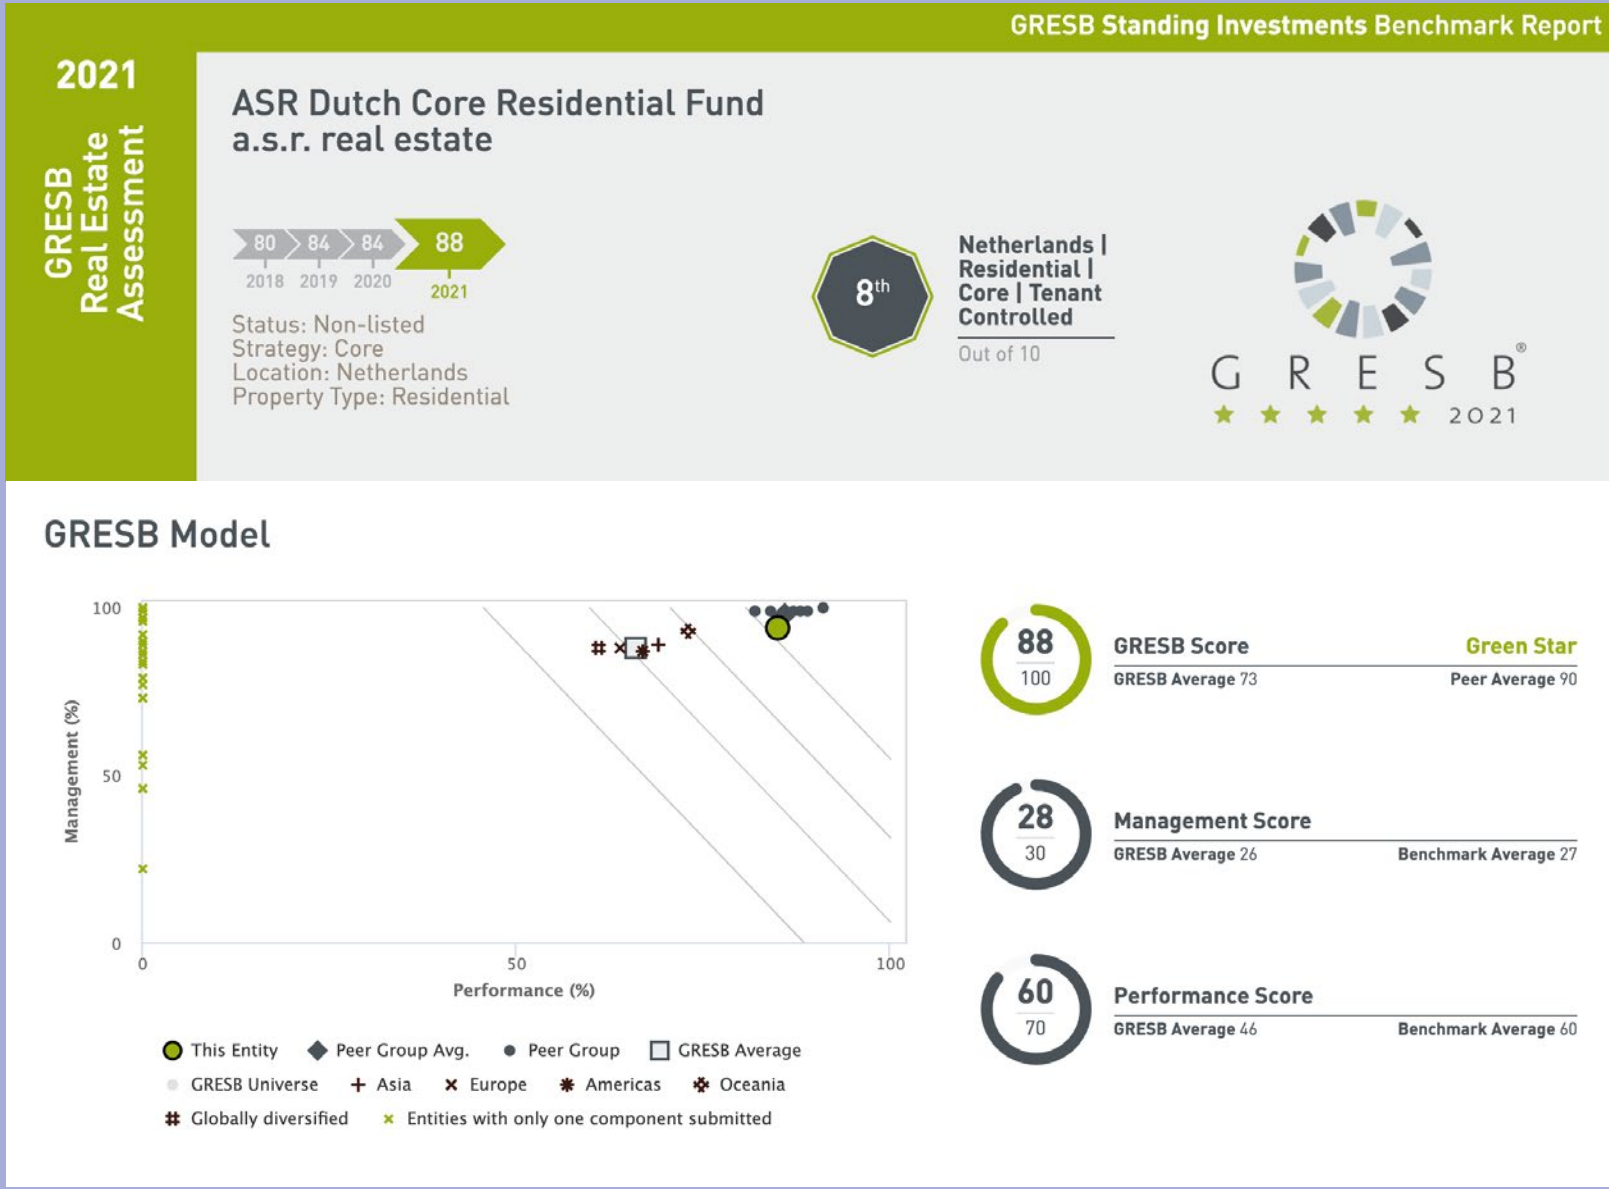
GRESB Standing Investments Benchmark Report

2021

GRESB Real Estate Assessment

ASR Dutch Core Residential Fund
a.s.r. real estate

80 84 84 88
2018 2019 2020 2021

Status: Non-listed
Strategy: Core
Location: Netherlands
Property Type: Residential

8th

Netherlands | Residential | Core | Tenant Controlled

Out of 10

G R E S B®
2021

GRESB Model

100
50
0
Management (%)
0
50
100
Performance (%)

This Entity Peer Group Avg. Peer Group GRESB Average
GRESB Universe + Asia × Europe Americas Oceania
Globally diversified × Entities with only one component submitted

88
100
GRESB Score
Green Star
GRESB Average 73
Peer Average 90

28
30
Management Score
GRESB Average 26
Benchmark Average 27

60
70
Performance Score
GRESB Average 46
Benchmark Average 60